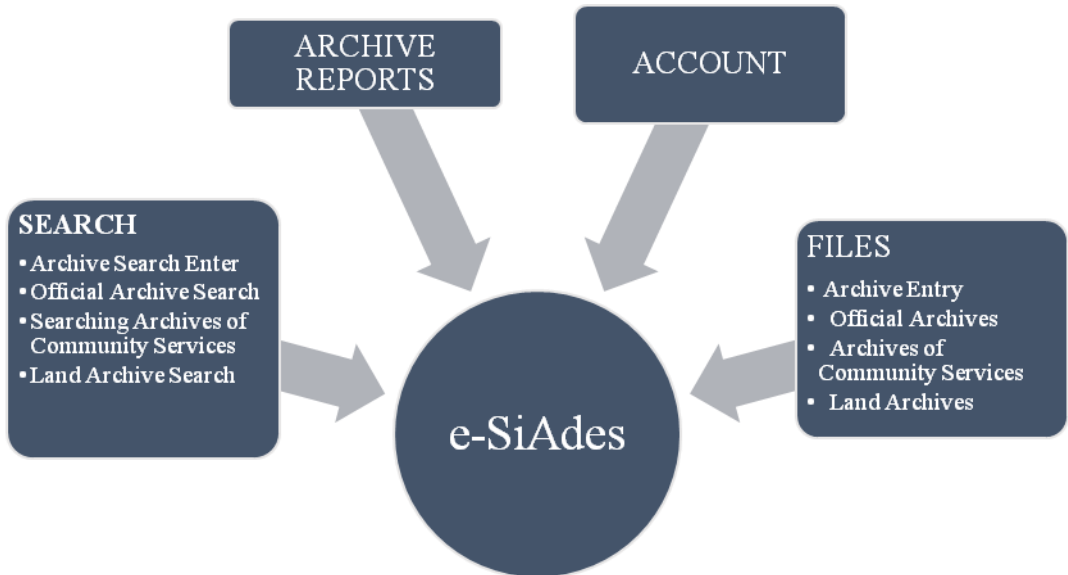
ARCHIVE REPORTS

ACCOUNT

SEARCH
• Archive Search Enter
• Official Archive Search
• Searching Archives of Community Services
• Land Archive Search

FILES
• Archive Entry
• Official Archives
• Archives of Community Services
• Land Archives

e-SiAdes